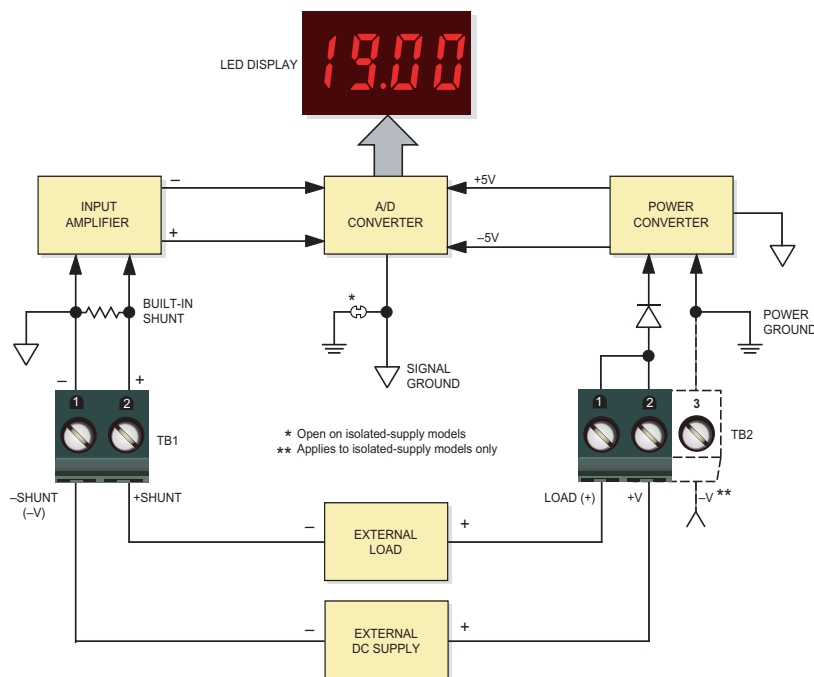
LED DISPLAY
19.00

INPUT AMPLIFIER
–
+
A/D CONVERTER
+5V
–5V
POWER CONVERTER

BUILT-IN SHUNT
*
SIGNAL GROUND
POWER GROUND

–
+
1
2
TB1
* Open on isolated-supply models
** Applies to isolated-supply models only
1
2
3
TB2

–SHUNT (–V)
+SHUNT
LOAD (+)
+V
–V **

–
EXTERNAL LOAD
+

–
EXTERNAL DC SUPPLY
+